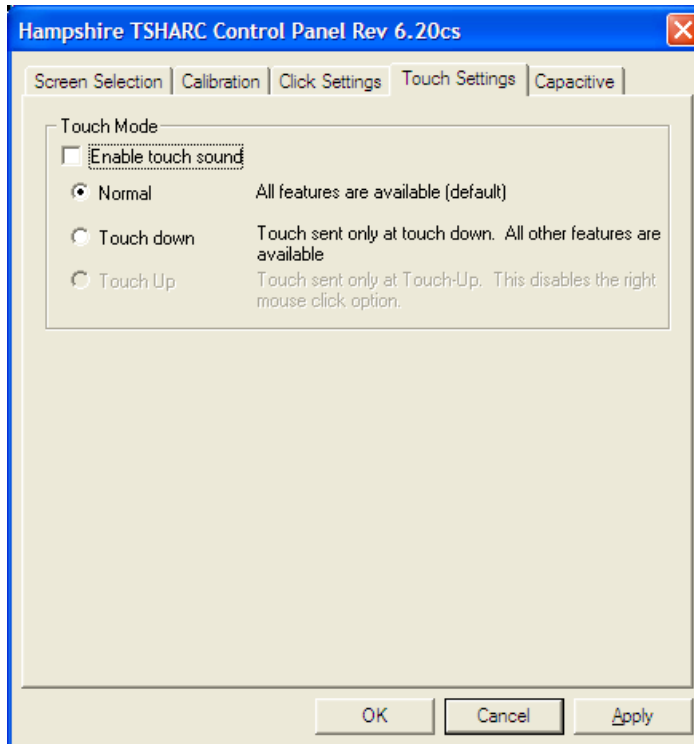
Hampshire TSHARC Control Panel Rev 6.20cs

Screen Selection | Calibration | Click Settings | Touch Settings | Capacitive

Touch Mode

Enable touch sound

Normal All features are available (default)

Touch down Touch sent only at touch down. All other features are available

Touch Up Touch sent only at Touch-Up. This disables the right mouse click option.

OK Cancel Apply